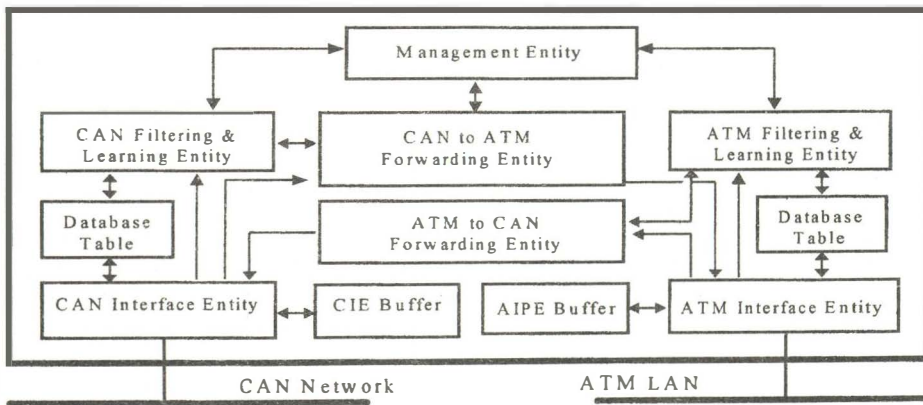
Management Entity

CAN Filtering & Learning Entity

CAN to ATM Forwarding Entity

ATM Filtering & Learning Entity

Database Table

ATM to CAN Forwarding Entity

Database Table

CAN Interface Entity

CIE Buffer

AIPE Buffer

ATM Interface Entity

CAN Network

ATM LAN